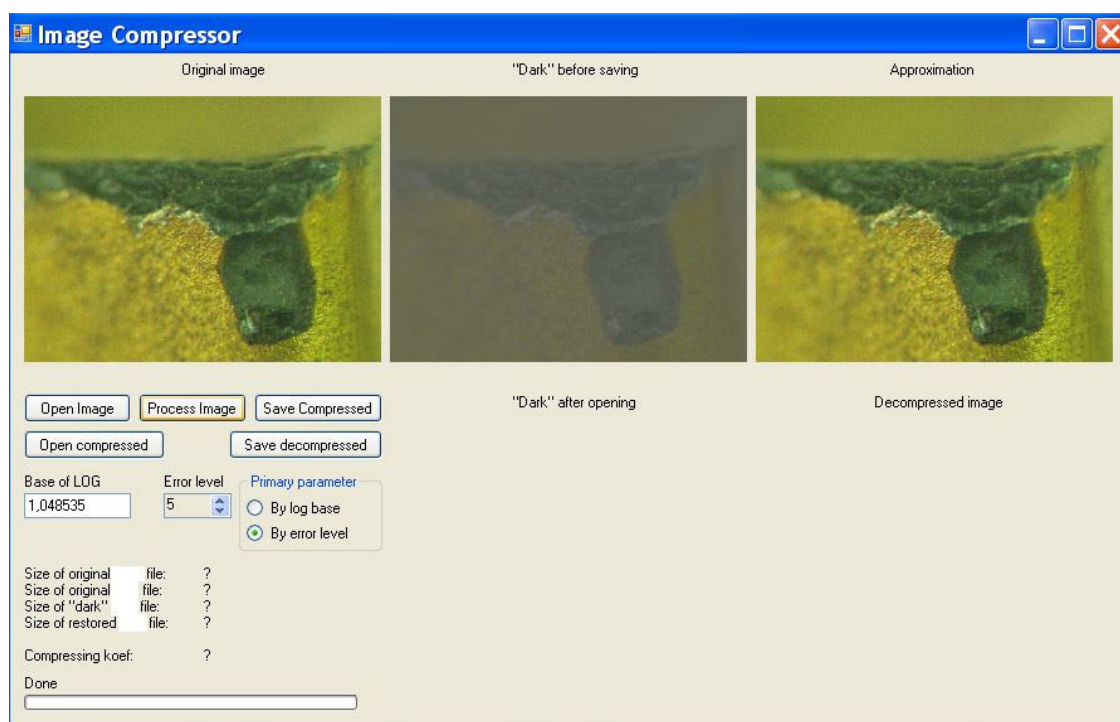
Image Compressor

Original image

"Dark" before saving

Approximation

Open Image
Process Image
Save Compressed

Open compressed
Save decompressed

"Dark" after opening

Decompressed image

Base of LOG
1,048535

Error level
5

Primary parameter
By log base
By error level

Size of original file: ?
Size of original file: ?
Size of "dark" file: ?
Size of restored file: ?

Compressing koef: ?

Done